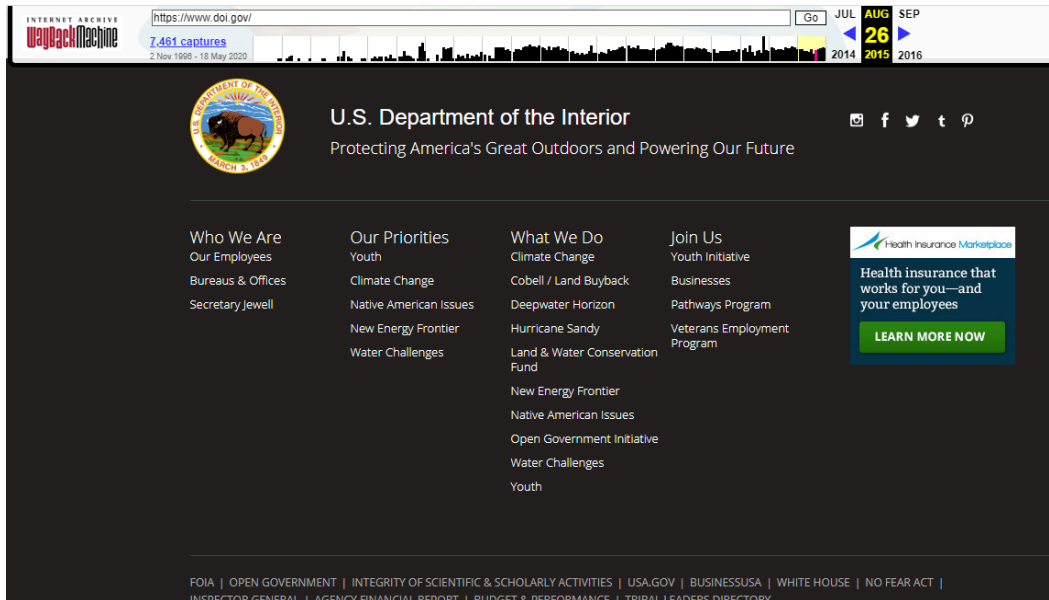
INTERNET ARCHIVE
WaybackMachine
https://www.doi.gov/
Go
7,461 captures
2 Nov 1996 - 18 May 2020
JUL AUG SEP
26
2014 2015 2016

U.S. DEPARTMENT OF THE INTERIOR
MARCH 3, 1849

U.S. Department of the Interior
Protecting America's Great Outdoors and Powering Our Future

Who We Are
Our Employees
Bureaus & Offices
Secretary Jewell

Our Priorities
Youth
Climate Change
Native American Issues
New Energy Frontier
Water Challenges

What We Do
Climate Change
Cobell / Land Buyback
Deepwater Horizon
Hurricane Sandy
Land & Water Conservation Fund
New Energy Frontier
Native American Issues
Open Government Initiative
Water Challenges
Youth

Join Us
Youth Initiative
Businesses
Pathways Program
Veterans Employment Program

Health Insurance Marketplace
Health insurance that works for you—and your employees
LEARN MORE NOW

FOIA | OPEN GOVERNMENT | INTEGRITY OF SCIENTIFIC & SCHOLARLY ACTIVITIES | USA.GOV | BUSINESSUSA | WHITE HOUSE | NO FEAR ACT |
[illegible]